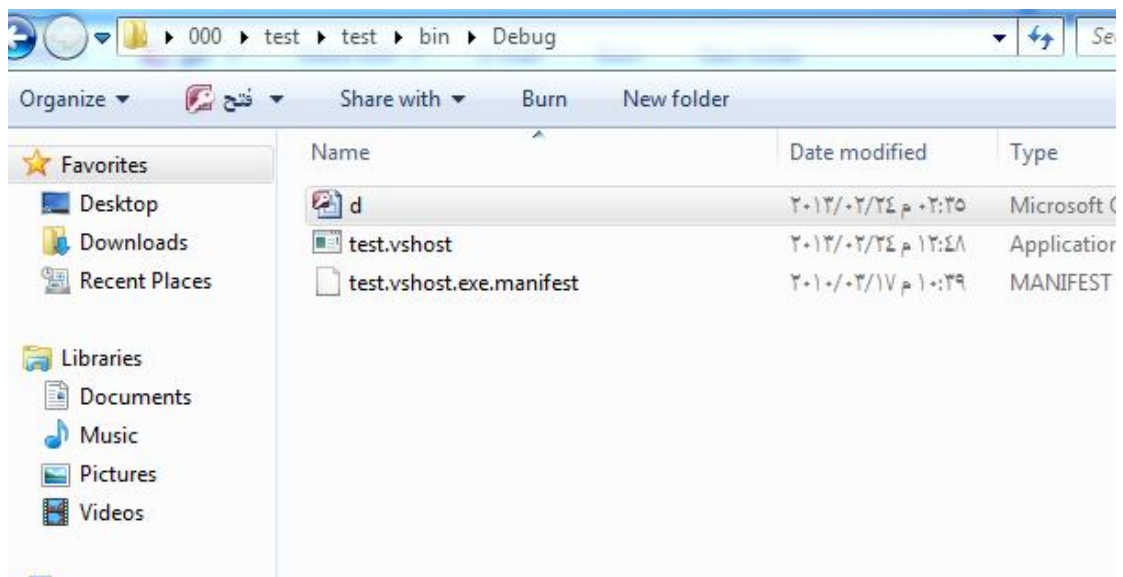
▸ 000 ▸ test ▸ test ▸ bin ▸ Debug

Se

Organize ▾ فتح ▾ Share with ▾ Burn New folder

Favorites
Desktop
Downloads
Recent Places

Libraries
Documents
Music
Pictures
Videos

| Name | Date modified | Type |
|---|---|---|
| d | ٢٠١٣/٠٢/٢٤ م ٠٢:٣٥ | Microsoft ( |
| test.vshost | ٢٠١٣/٠٢/٢٤ م ١٢:٤٨ | Applicatior |
| test.vshost.exe.manifest | ٢٠١٠/٠٣/١٧ م ١٠:٣٩ | MANIFEST |